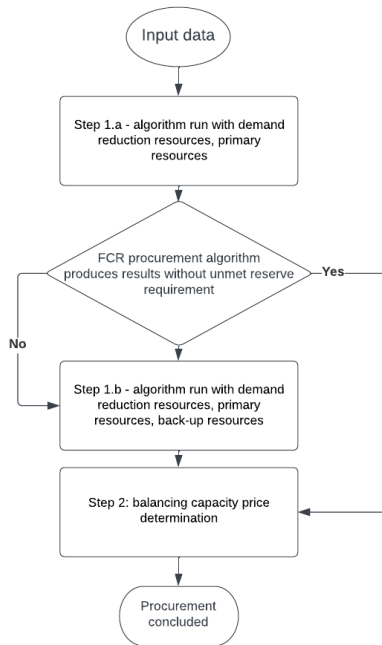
Input data

Step 1.a - algorithm run with demand reduction resources, primary resources

FCR procurement algorithm produces results without unmet reserve requirement

Yes

No

Step 1.b - algorithm run with demand reduction resources, primary resources, back-up resources

Step 2: balancing capacity price determination

Procurement concluded